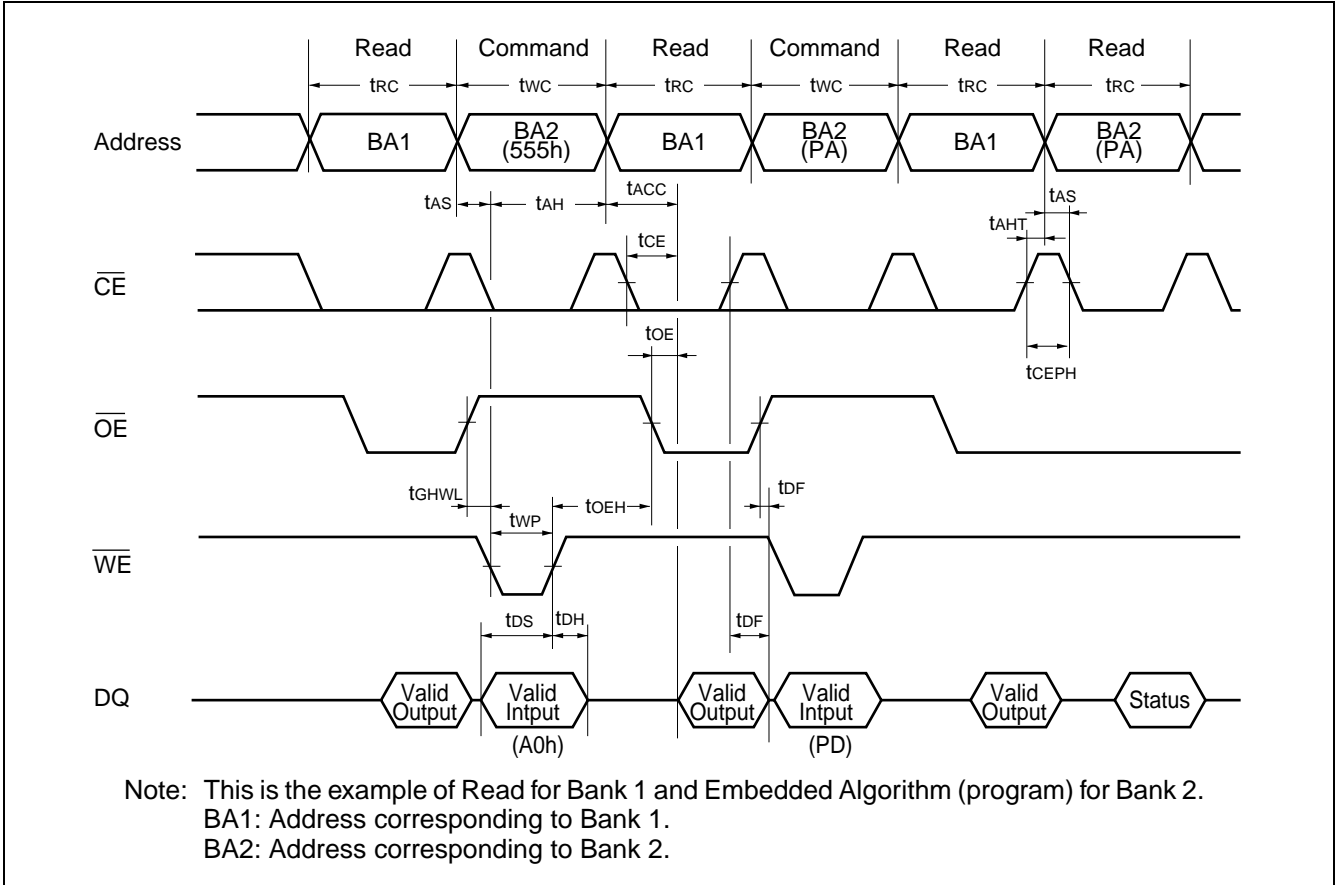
Read Command Read Command Read Read

$t_{RC}$ $t_{WC}$ $t_{RC}$ $t_{WC}$ $t_{RC}$ $t_{RC}$

Address BA1 BA2 (555h) BA1 BA2 (PA) BA1 BA2 (PA)

$t_{AS}$ $t_{AH}$ $t_{ACC}$ $t_{AS}$ $t_{AHT}$

$t_{CE}$

$\overline{CE}$

$t_{OE}$

$t_{CEPH}$

$\overline{OE}$

$t_{GHWL}$ $t_{WP}$ $t_{OEH}$ $t_{DF}$

$\overline{WE}$

$t_{DS}$ $t_{DH}$ $t_{DF}$

DQ Valid Output Valid Intput (A0h) Valid Output Valid Intput (PD) Valid Output Status

Note: This is the example of Read for Bank 1 and Embedded Algorithm (program) for Bank 2.
BA1: Address corresponding to Bank 1.
BA2: Address corresponding to Bank 2.